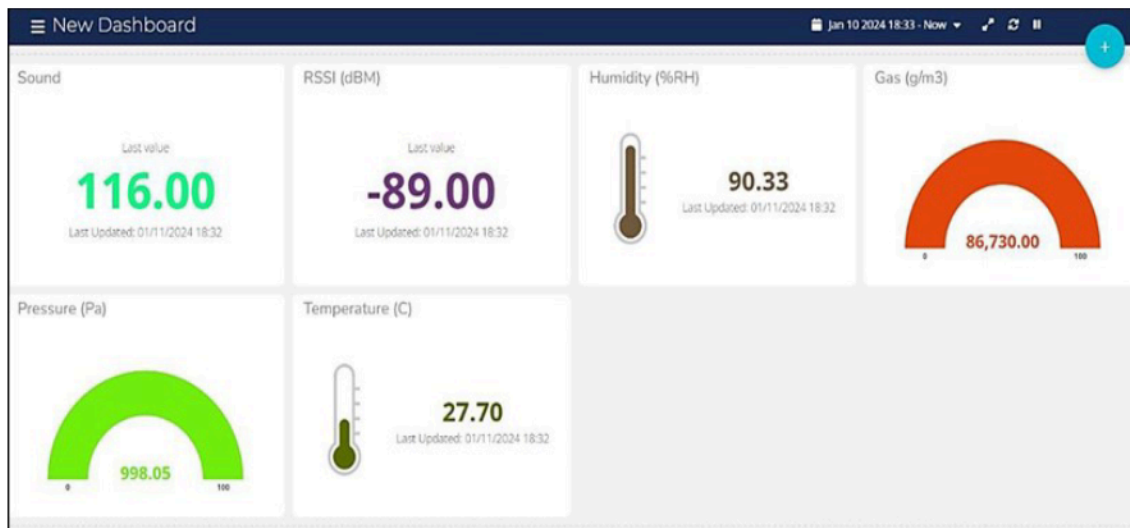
New Dashboard

Jan 10 2024 18:33 - Now

+

Sound

Last value

116.00

Last Updated: 01/11/2024 18:32

RSSI (dBM)

Last value

-89.00

Last Updated: 01/11/2024 18:32

Humidity (%RH)

90.33

Last Updated: 01/11/2024 18:32

Gas (g/m3)

86,730.00

0

100

Pressure (Pa)

998.05

0

100

Temperature (C)

27.70

Last Updated: 01/11/2024 18:32